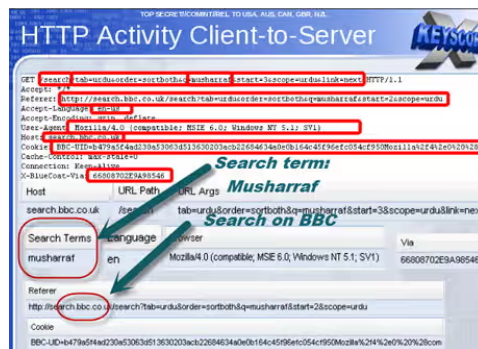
TOP SECRET//COMINT//REL TO USA, AUS, CAN, GBR, NZL

HTTP Activity Client-to-Server

KEYSCORE

GET /search?tab=urdu&order=sortboth&q=musharraf&start=3&scope=urdu&link=next HTTP/1.1
Accept: */*
Referer: http://search.bbc.co.uk/search?tab=urdu&order=sortboth&q=musharraf&start=2&scope=urdu
Accept-Language: en-us
Accept-Encoding: gzip, deflate
User-Agent: Mozilla/4.0 (compatible; MSIE 6.0; Windows NT 5.1; SV1)
Host: search.bbc.co.uk
Cookie: BBC-UID=b479a5f4ad230a53063d513630203acb22684634a0e0b164c45f96efc054cf950Mozilla%2f4%2e0%20%28
Cache-Control: max-stale=0
Connection: Keep-Alive
X-BlueCoat-Via: 66808702E9A98546

Search term: Musharraf

Search on BBC

| Host | URL Path | URL Args |
|---|---|---|
| search.bbc.co.uk | /search | tab=urdu&order=sortboth&q=musharraf&start=3&scope=urdu&link=nex |

| Search Terms | Language | Browser | Via |
|---|---|---|---|
| musharraf | en | Mozilla/4.0 (compatible; MSIE 6.0; Windows NT 5.1; SV1) | 66808702E9A9854 |

Referer
http://search.bbc.co.uk/search?tab=urdu&order=sortboth&q=musharraf&start=2&scope=urdu

Cookie
BBC-UID=b479a5f4ad230a53063d513630203acb22684634a0e0b164c45f96efc054cf950Mozilla%2f4%2e0%20%28com